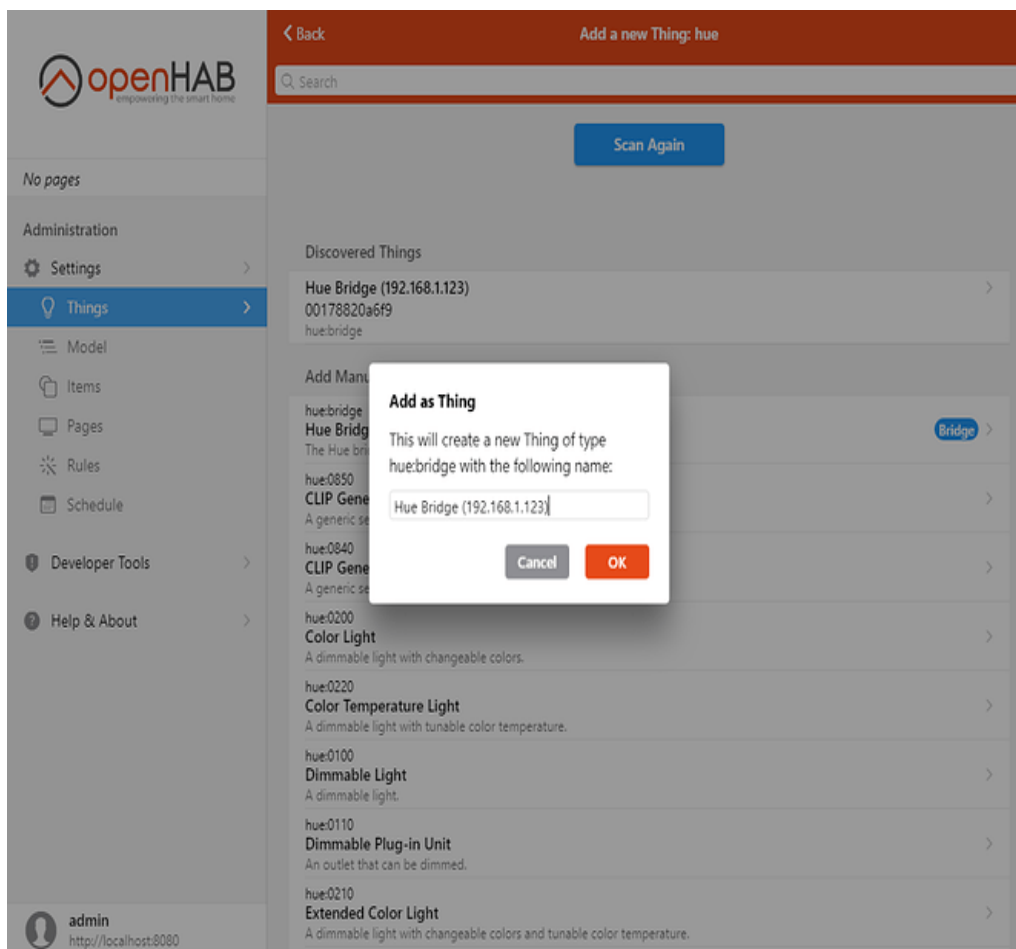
openHAB
empowering the smart home

No pages

Administration

Settings

Things

Model

Items

Pages

Rules

Schedule

Developer Tools

Help & About

admin
http://localhost:8080

Back

Add a new Thing: hue

Search

Scan Again

Discovered Things

Hue Bridge (192.168.1.123)
00178820a6f9
hue:bridge

Add Manu

hue:bridge
Hue Bridg
The Hue bri

Bridge

hue:0850
CLIP Gene
A generic se

hue:0840
CLIP Gene
A generic se

hue:0200
Color Light
A dimmable light with changeable colors.

hue:0220
Color Temperature Light
A dimmable light with tunable color temperature.

hue:0100
Dimmable Light
A dimmable light.

hue:0110
Dimmable Plug-in Unit
An outlet that can be dimmed.

hue:0210
Extended Color Light
A dimmable light with changeable colors and tunable color temperature.

Add as Thing

This will create a new Thing of type hue:bridge with the following name:

Hue Bridge (192.168.1.123)

Cancel

OK